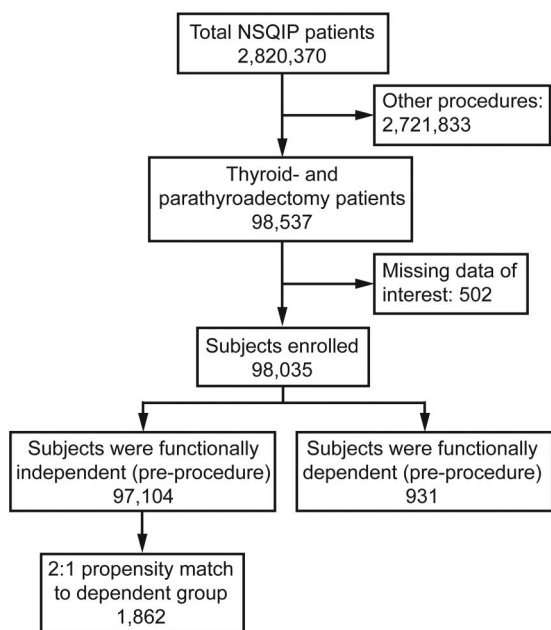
Total NSQIP patients
2,820,370

Other procedures:
2,721,833

Thyroid- and parathyroadectomy patients
98,537

Missing data of interest: 502

Subjects enrolled
98,035

Subjects were functionally independent (pre-procedure)
97,104

Subjects were functionally dependent (pre-procedure)
931

2:1 propensity match to dependent group
1,862